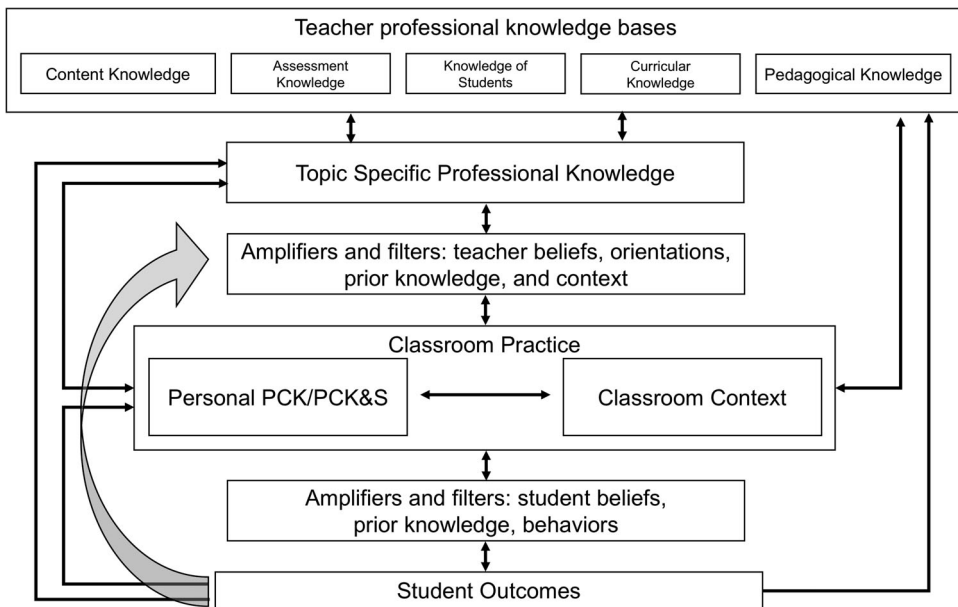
Teacher professional knowledge bases

Content Knowledge

Assessment Knowledge

Knowledge of Students

Curricular Knowledge

Pedagogical Knowledge

Topic Specific Professional Knowledge

Amplifiers and filters: teacher beliefs, orientations, prior knowledge, and context

Classroom Practice

Personal PCK/PCK&S

Classroom Context

Amplifiers and filters: student beliefs, prior knowledge, behaviors

Student Outcomes